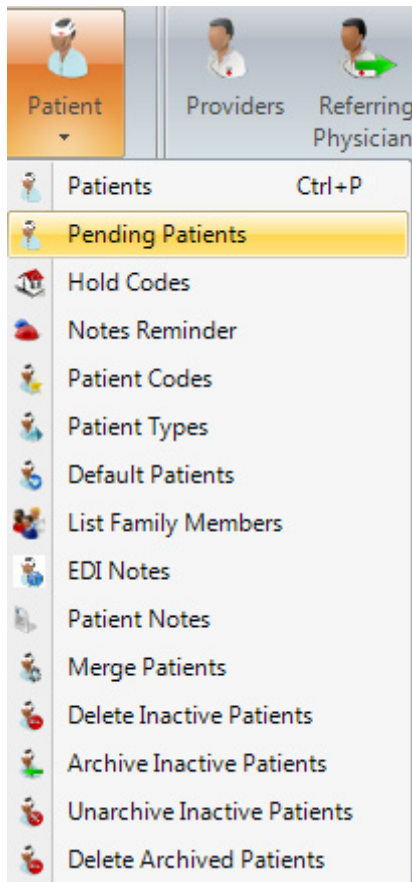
Patient

Providers

Referring Physician

Patients Ctrl+P

Pending Patients

Hold Codes

Notes Reminder

Patient Codes

Patient Types

Default Patients

List Family Members

EDI Notes

Patient Notes

Merge Patients

Delete Inactive Patients

Archive Inactive Patients

Unarchive Inactive Patients

Delete Archived Patients